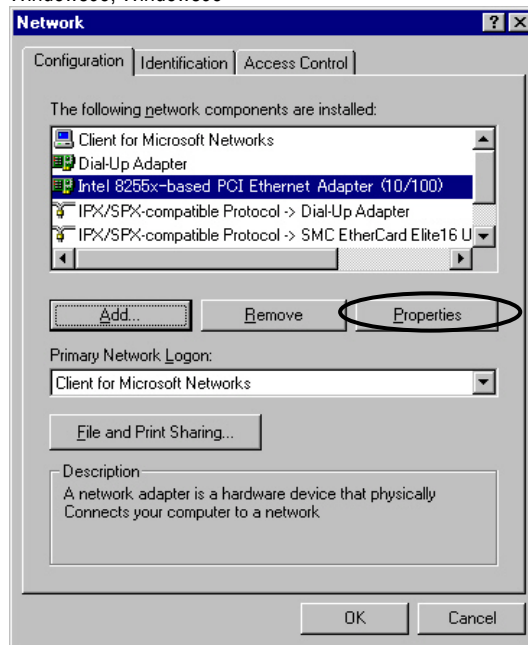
Network

?
X

Configuration | Identification | Access Control

The following network components are installed:

Client for Microsoft Networks
Dial-Up Adapter
Intel 8255x-based PCI Ethernet Adapter (10/100)
IPX/SPX-compatible Protocol -> Dial-Up Adapter
IPX/SPX-compatible Protocol -> SMC EtherCard Elite16 U

Add...
Remove
Properties

Primary Network Logon:
Client for Microsoft Networks

File and Print Sharing...

Description
A network adapter is a hardware device that physically Connects your computer to a network

OK
Cancel